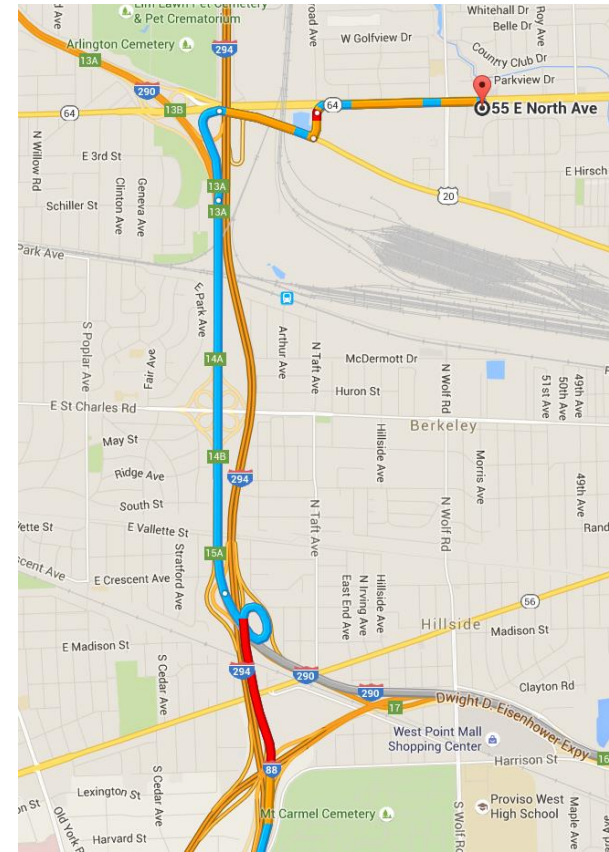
d Ave
Elm Lawn Pet Cemetery & Pet Crematorium
294
road Ave
Whitehall Dr
Belle Dr
Roy Ave
W Golfview Dr
Country Club Dr
Parkview Dr
Arlington Cemetery
13A
290
13B
64
64
55 E North Ave
N Willow Rd
E 3rd St
Clinton Ave
Geneva Ave
13A
13A
E Hirsch
Schiller St
20
Park Ave
E Park Ave
S Poplar Ave
Fair Ave
14A
Arthur Ave
N Taft Ave
McDermott Dr
Huron St
N Wolf Rd
51st Ave
50th Ave
49th Ave
E St Charles Rd
Berkeley
May St
14B
Hillside Ave
Morris Ave
Ridge Ave
294
South St
49th Ave
Vette St
E Vallette St
N Taft Ave
N Wolf Rd
Rand
15A
Stratford Ave
scent Ave
E Crescent Ave
East End Ave
N Irving Ave
Hillside Ave
56
Hillside
Madison St
E Madison St
S Cedar Ave
294
290
290
Clayton Rd
17
Dwight D. Eisenhower Expy
West Point Mall Shopping Center
88
Harrison St
16
Lexington St
S Cedar Ave
Mt Carmel Cemetery
Proviso West High School
S Wolf Rd
Maple Ave
n St
Old York Rd
Harvard St